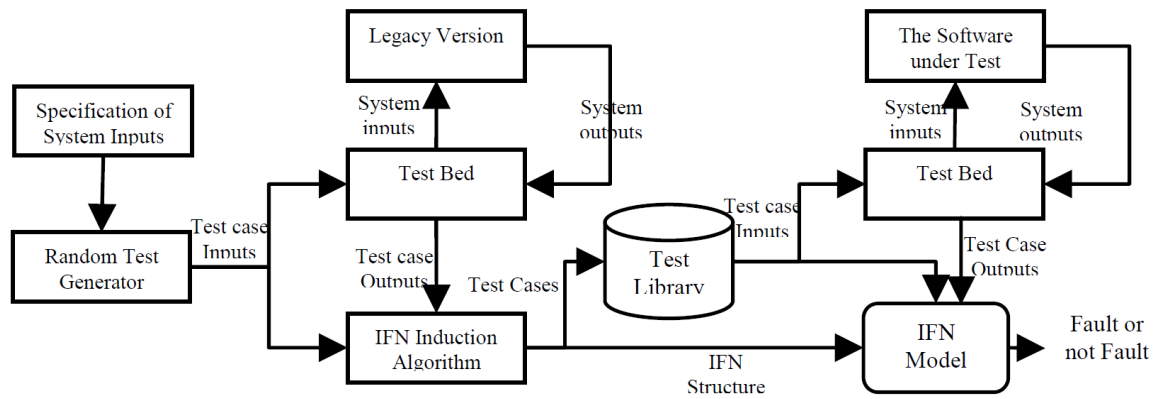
Specification of System Inputs

Random Test Generator

Test case Inputs

Legacy Version

System inputs

System outputs

Test Bed

Test case Outputs

IFN Induction Algorithm

Test Cases

Test Library

The Software under Test

System inputs

System outputs

Test case Inputs

Test Bed

Test Case Outputs

IFN Model

IFN Structure

Fault or not Fault